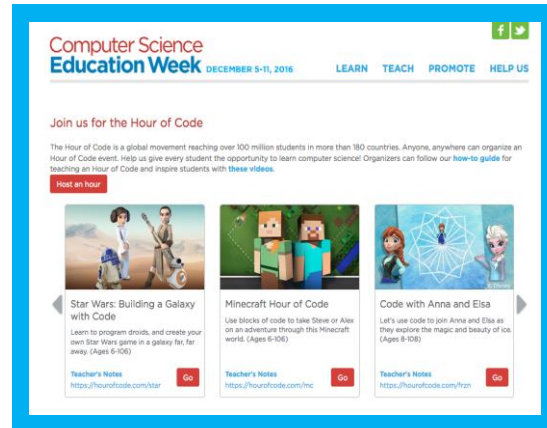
f

Computer Science
Education Week DECEMBER 5-11, 2016

LEARN TEACH PROMOTE HELP US

Join us for the Hour of Code

The Hour of Code is a global movement reaching over 100 million students in more than 180 countries. Anyone, anywhere can organize an Hour of Code event. Help us give every student the opportunity to learn computer science! Organizers can follow our how-to guide for teaching an Hour of Code and inspire students with these videos.

Host an hour

Star Wars: Building a Galaxy with Code

Learn to program droids, and create your own Star Wars game in a galaxy far, far away. (Ages 6-106)

Teacher's Notes
https://hourofcode.com/star

Go

Minecraft Hour of Code

Use blocks of code to take Steve or Alex on an adventure through this Minecraft world. (Ages 6-106)

Teacher's Notes
https://hourofcode.com/mc

Go

© Disney

Code with Anna and Elsa

Let's use code to join Anna and Elsa as they explore the magic and beauty of ice. (Ages 8-108)

Teacher's Notes
https://hourofcode.com/frzn

Go